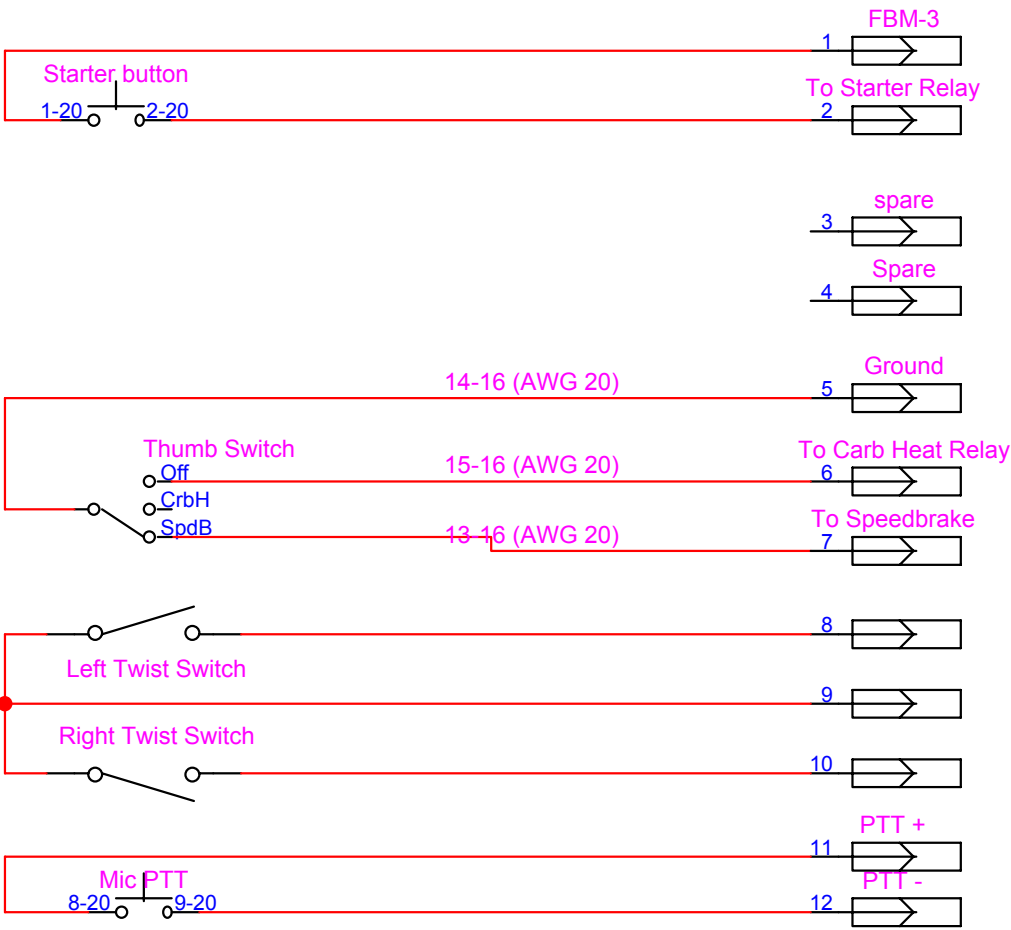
FBM-3
1
Starter button
1-20
2-20
To Starter Relay
2

spare
3

Spare
4

14-16 (AWG 20)
Ground
5

Thumb Switch
Off
15-16 (AWG 20)
To Carb Heat Relay
6
CrbH
SpdB
To Speedbrake
13-16 (AWG 20)
7

8
Left Twist Switch
9
Right Twist Switch
10

PTT +
11
Mic PTT
8-20
9-20
PTT -
12